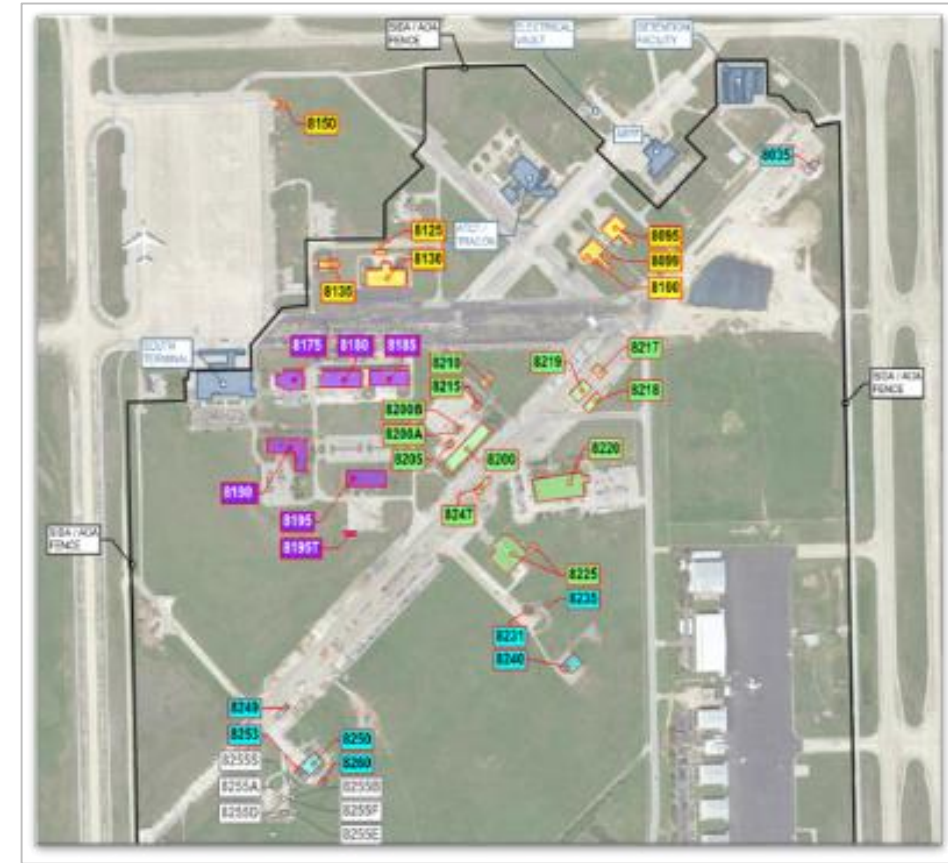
SIDA / AOA FENCE

ELECTRICAL VAULT

DETENTION FACILITY

8150

ARFF

8035

8125

8130

ATCT / TRACON

8095

8090

8135

8100

SOUTH TERMINAL

8175

8180

8185

8210

8219

8217

8215

SIDA / AOA FENCE

8218

8200B

8200A

8220

8205

8200

8190

8247

8195

8195T

SIDA / AOA FENCE

8225

8235

8231

8240

8249

8253

8250

8260

8255S

8255A

8255B

8255D

8255F

8255E